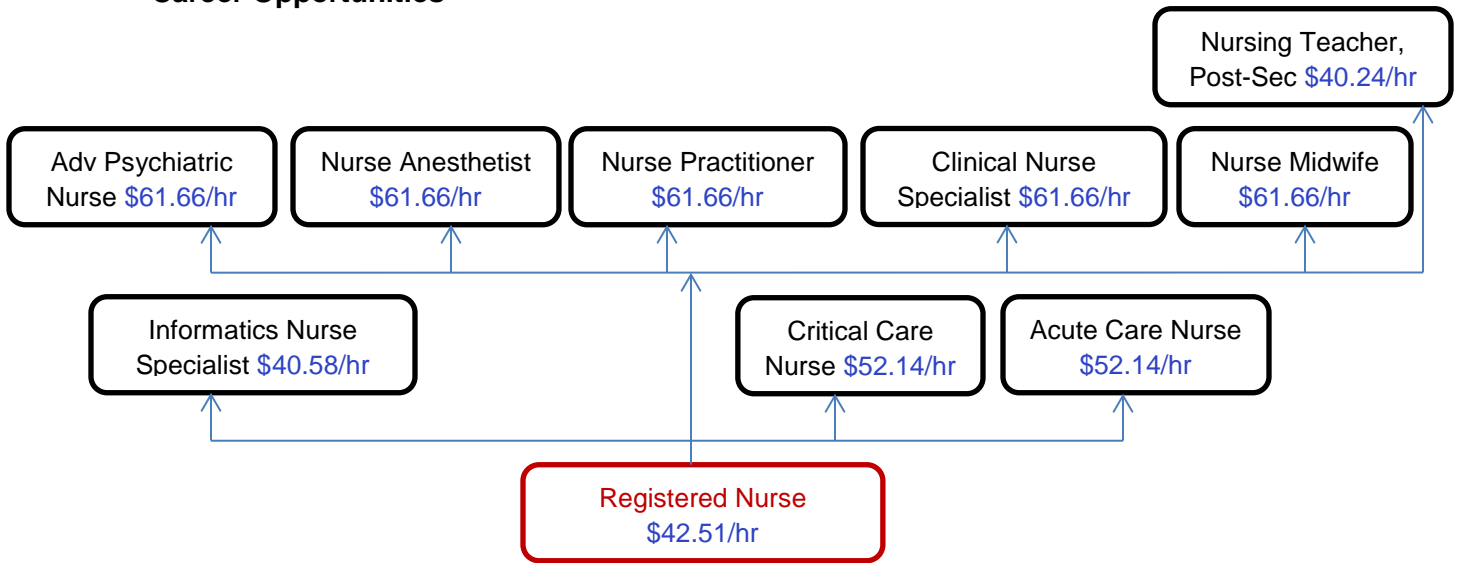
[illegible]

Nursing Teacher, Post-Sec $40.24/hr

Adv Psychiatric Nurse $61.66/hr

Nurse Anesthetist $61.66/hr

Nurse Practitioner $61.66/hr

Clinical Nurse Specialist $61.66/hr

Nurse Midwife $61.66/hr

Informatics Nurse Specialist $40.58/hr

Critical Care Nurse $52.14/hr

Acute Care Nurse $52.14/hr

Registered Nurse $42.51/hr